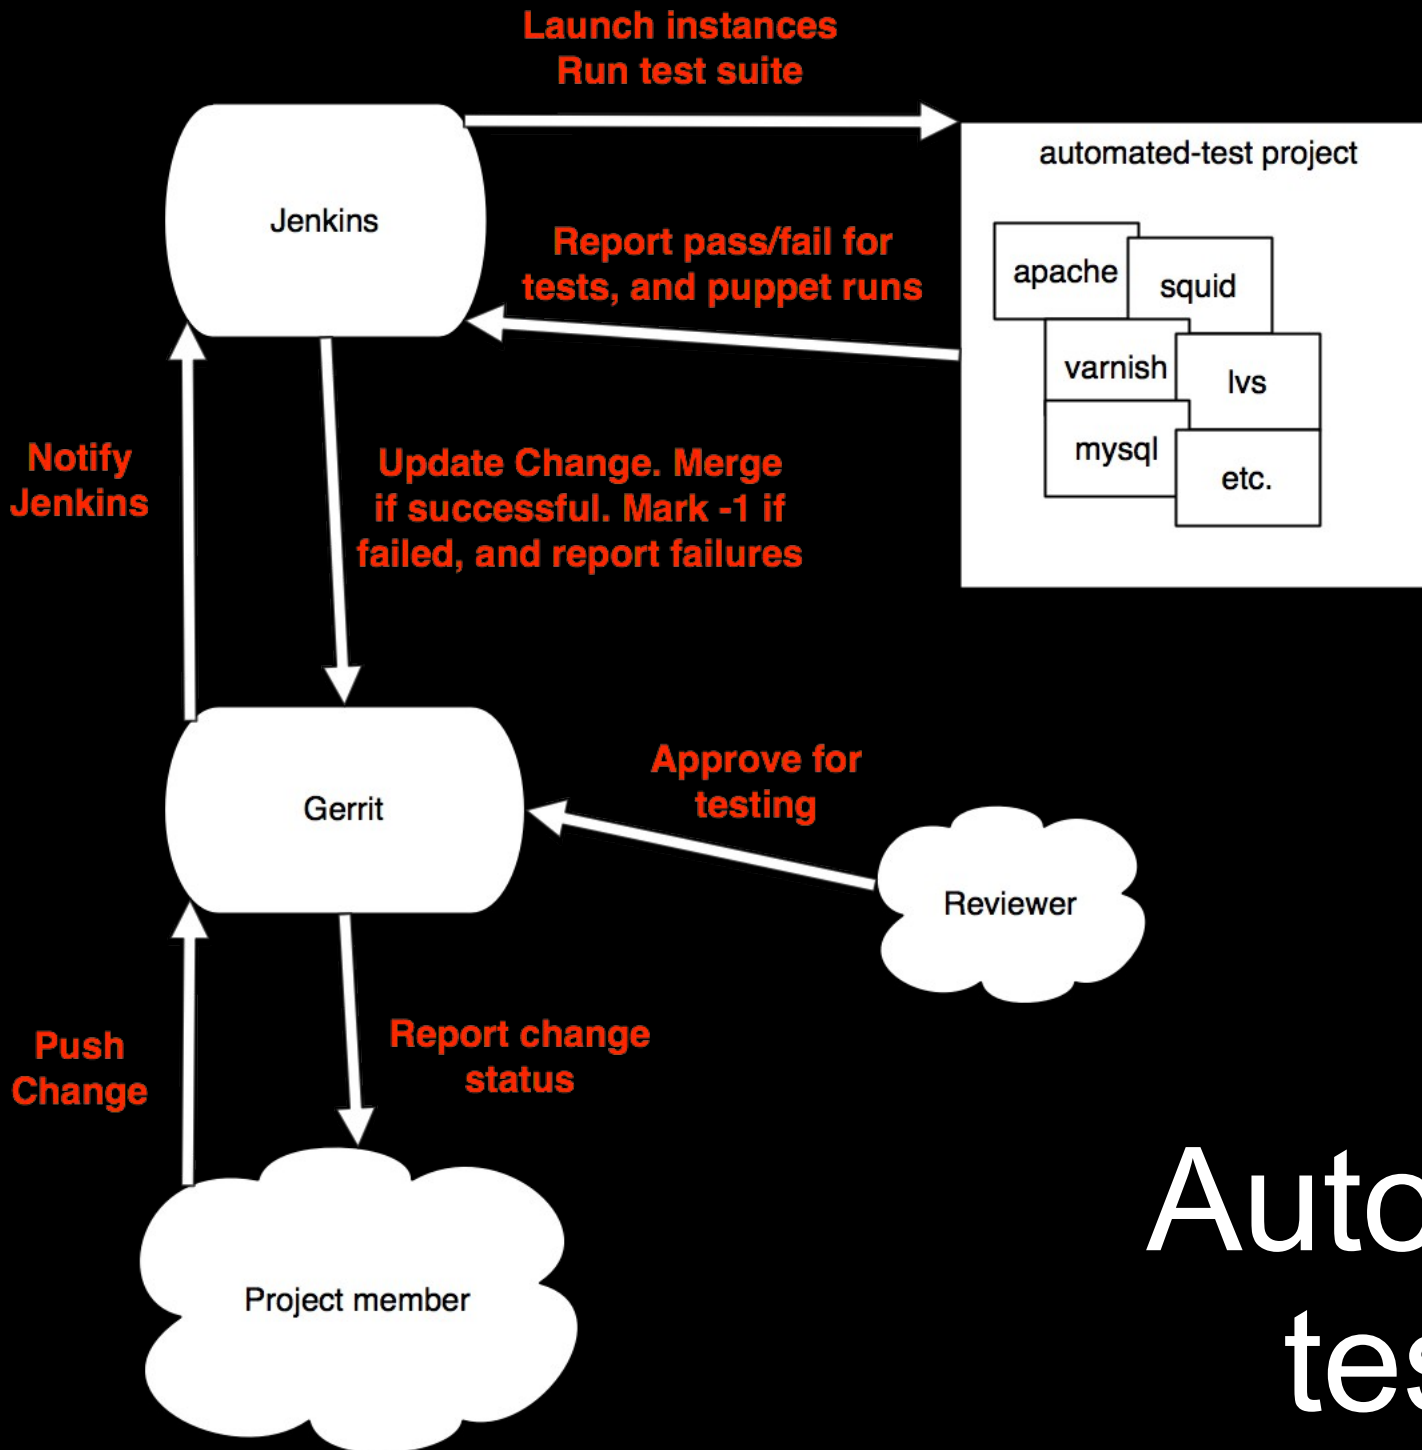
Launch instances
Run test suite

Jenkins

automated-test project

apache
squid
varnish
lvs
mysql
etc.

Report pass/fail for tests, and puppet runs

Notify Jenkins

Update Change. Merge if successful. Mark -1 if failed, and report failures

Gerrit

Approve for testing

Reviewer

Push Change

Report change status

Project member

Auto
tes